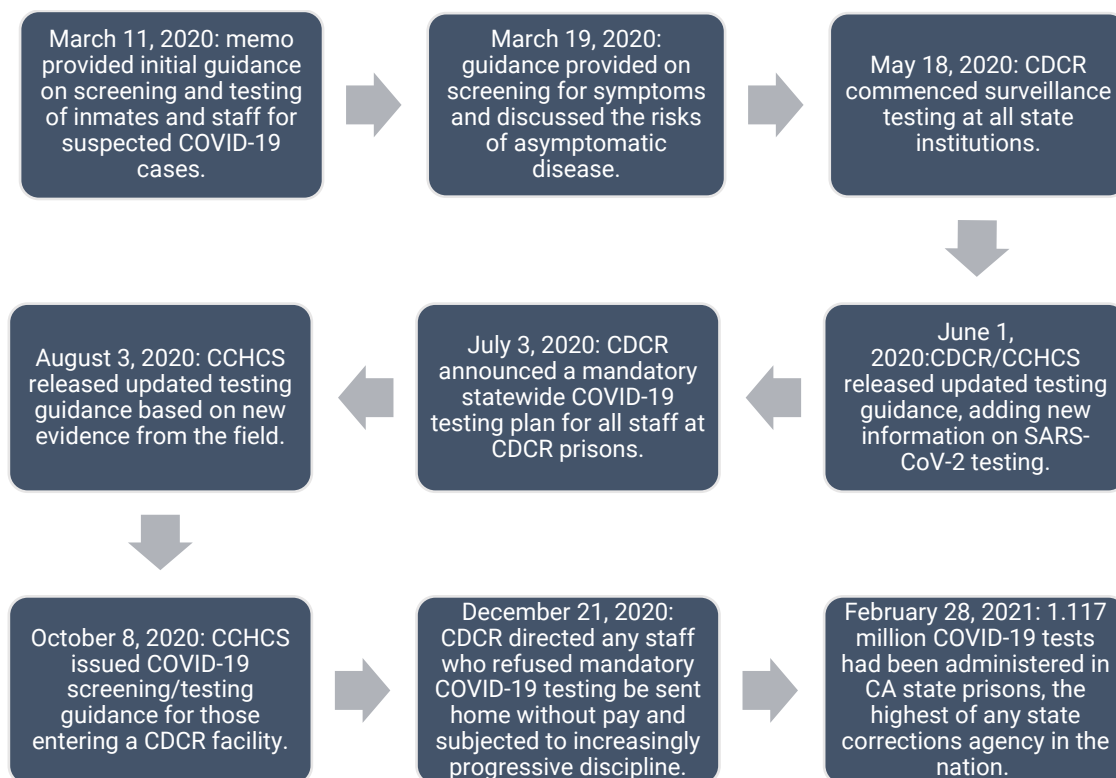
March 11, 2020: memo provided initial guidance on screening and testing of inmates and staff for suspected COVID-19 cases.

March 19, 2020: guidance provided on screening for symptoms and discussed the risks of asymptomatic disease.

May 18, 2020: CDCR commenced surveillance testing at all state institutions.

June 1, 2020:CDCR/CCHCS released updated testing guidance, adding new information on SARS-CoV-2 testing.

July 3, 2020: CDCR announced a mandatory statewide COVID-19 testing plan for all staff at CDCR prisons.

August 3, 2020: CCHCS released updated testing guidance based on new evidence from the field.

October 8, 2020: CCHCS issued COVID-19 screening/testing guidance for those entering a CDCR facility.

December 21, 2020: CDCR directed any staff who refused mandatory COVID-19 testing be sent home without pay and subjected to increasingly progressive discipline.

February 28, 2021: 1.117 million COVID-19 tests had been administered in CA state prisons, the highest of any state corrections agency in the nation.